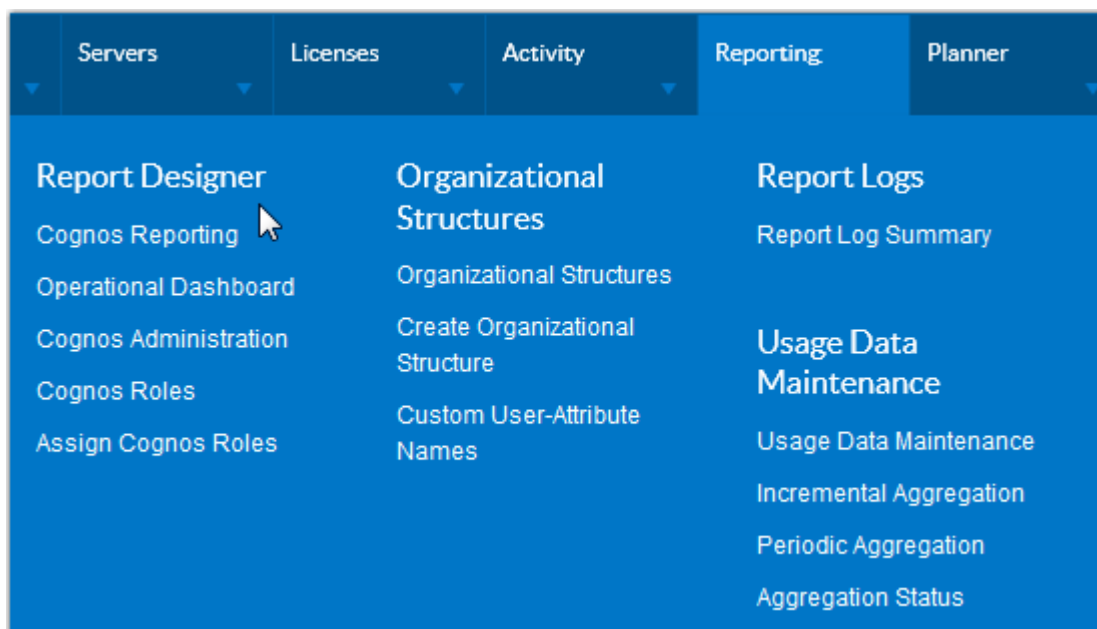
Servers Licenses Activity Reporting Planner

Report Designer
Cognos Reporting
Operational Dashboard
Cognos Administration
Cognos Roles
Assign Cognos Roles

Organizational Structures
Organizational Structures
Create Organizational Structure
Custom User-Attribute Names

Report Logs
Report Log Summary

Usage Data Maintenance
Usage Data Maintenance
Incremental Aggregation
Periodic Aggregation
Aggregation Status